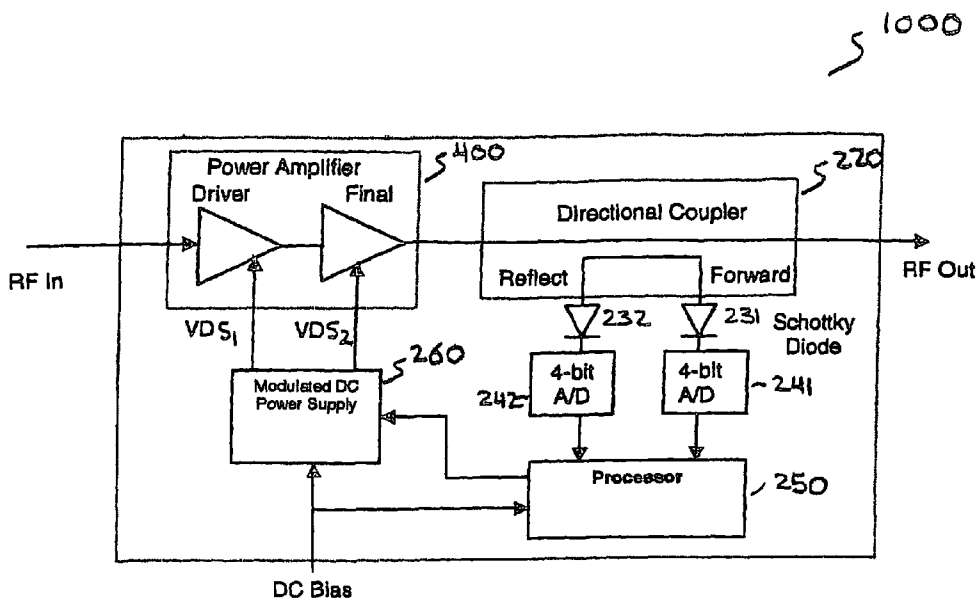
1000

400

Power Amplifier

Driver

Final

220

Directional Coupler

RF In

Reflect

Forward

RF Out

232

231

Schottky Diode

VDS$_1$

VDS$_2$

260

Modulated DC Power Supply

242

4-bit A/D

4-bit A/D

241

Processor

250

DC Bias